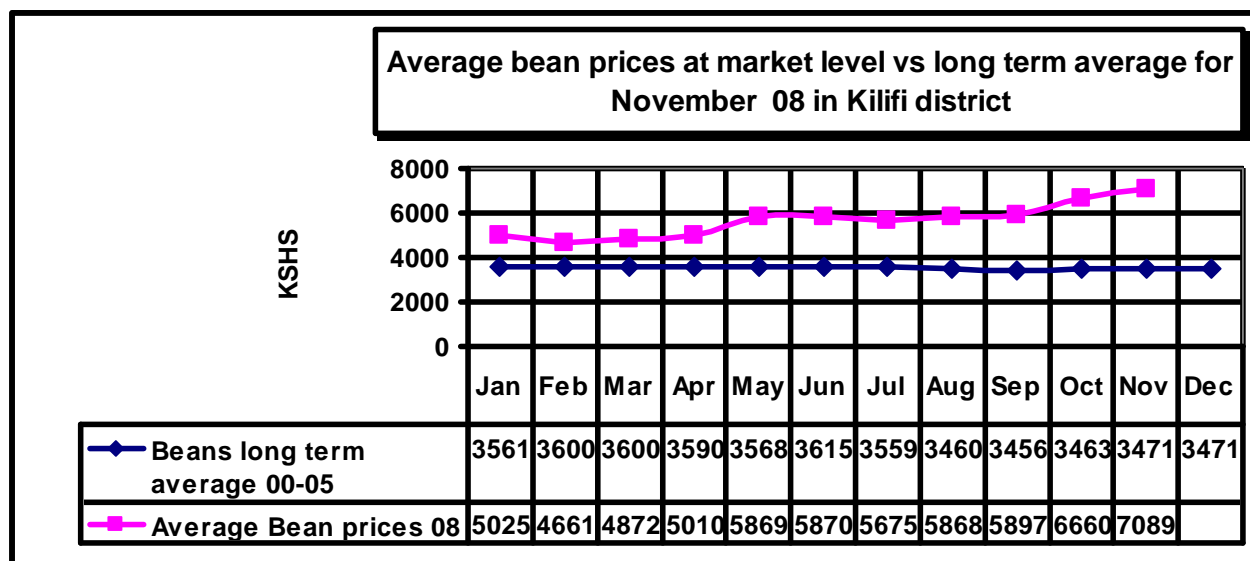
Average bean prices at market level vs long term average for November 08 in Kilifi district

KSHS

8000
6000
4000
2000
0

| | Jan | Feb | Mar | Apr | May | Jun | Jul | Aug | Sep | Oct | Nov | Dec |
|---|---|---|---|---|---|---|---|---|---|---|---|---|
| Beans long term average 00-05 | 3561 | 3600 | 3600 | 3590 | 3568 | 3615 | 3559 | 3460 | 3456 | 3463 | 3471 | 3471 |
| Average Bean prices 08 | 5025 | 4661 | 4872 | 5010 | 5869 | 5870 | 5675 | 5868 | 5897 | 6660 | 7089 | |